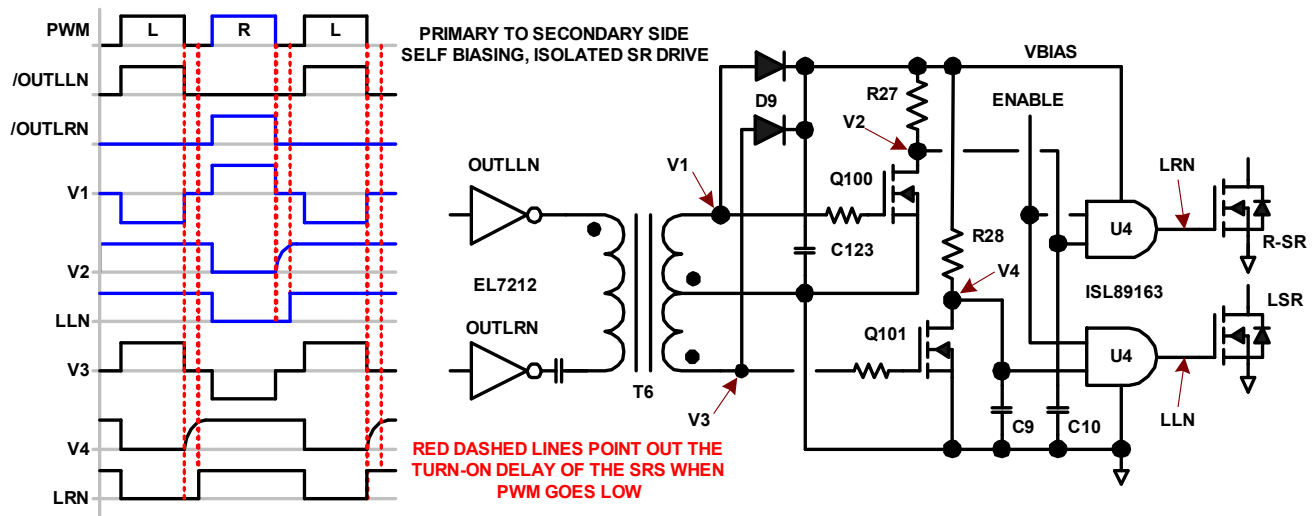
PWM
L
R
L
/OUTLLN
/OUTLRN
V1
V2
LLN
V3
V4
LRN

PRIMARY TO SECONDARY SIDE SELF BIASING, ISOLATED SR DRIVE

VBIAS
R27
D9
ENABLE
V2
V1
Q100
LRN
OUTLLN
U4
R-SR
R28
C123
EL7212
V4
ISL89163
LSR
OUTLRN
Q101
U4
T6
V3
C9
C10
LLN

RED DASHED LINES POINT OUT THE TURN-ON DELAY OF THE SRS WHEN PWM GOES LOW